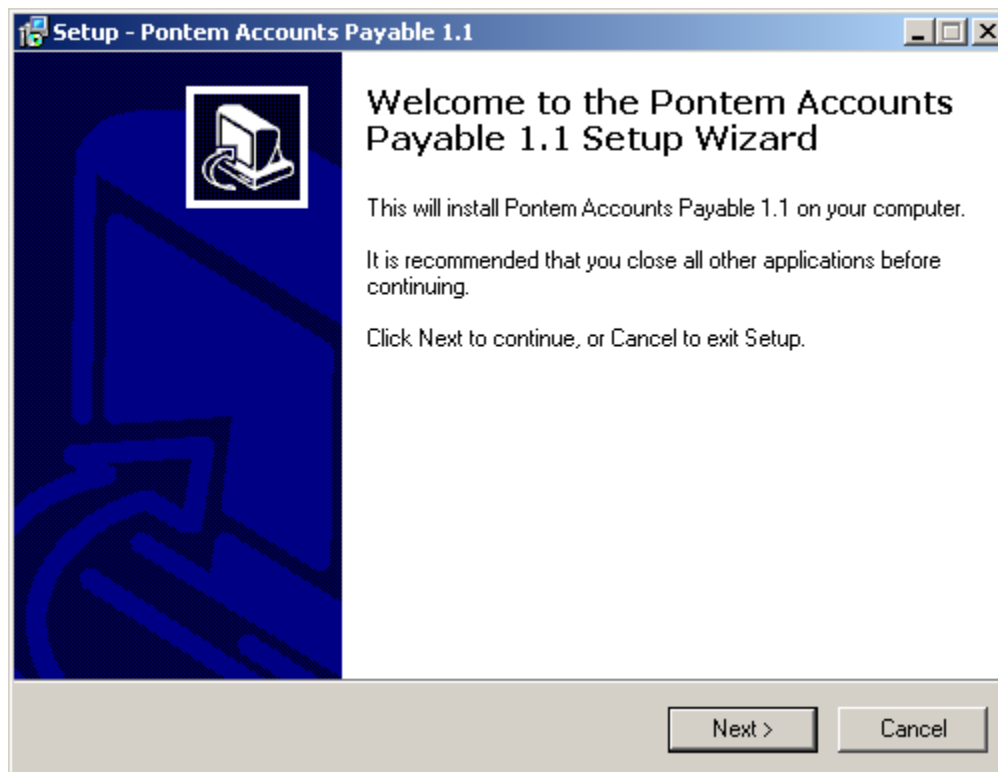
Setup - Pontem Accounts Payable 1.1

Welcome to the Pontem Accounts Payable 1.1 Setup Wizard

This will install Pontem Accounts Payable 1.1 on your computer.

It is recommended that you close all other applications before continuing.

Click Next to continue, or Cancel to exit Setup.

Next >

Cancel